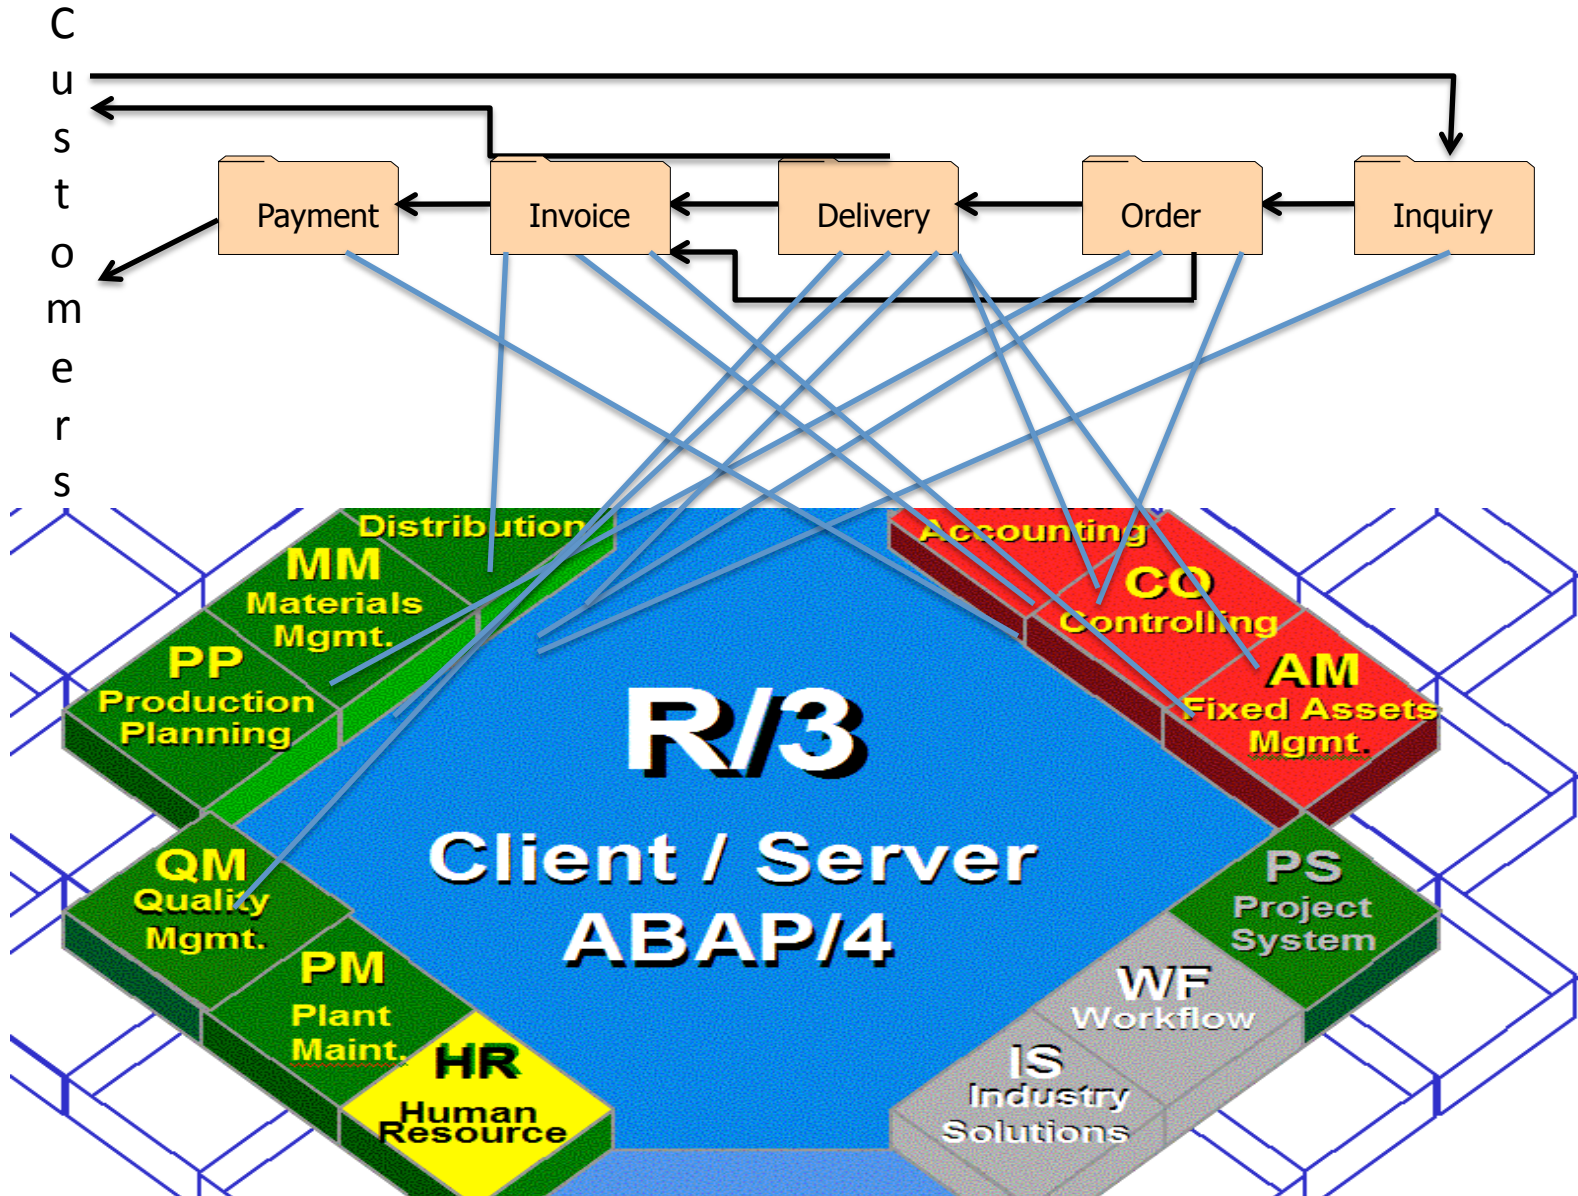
C
u
s
t
o
m
e
r
s

Payment
Invoice
Delivery
Order
Inquiry

Distribution
MM
Materials
Mgmt.
PP
Production
Planning
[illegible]
Accounting
CO
Controlling
AM
Fixed Assets
Mgmt.
R/3
Client / Server
ABAP/4
QM
Quality
Mgmt.
PM
Plant
Maint.
HR
Human
Resource
PS
Project
System
WF
Workflow
IS
Industry
Solutions